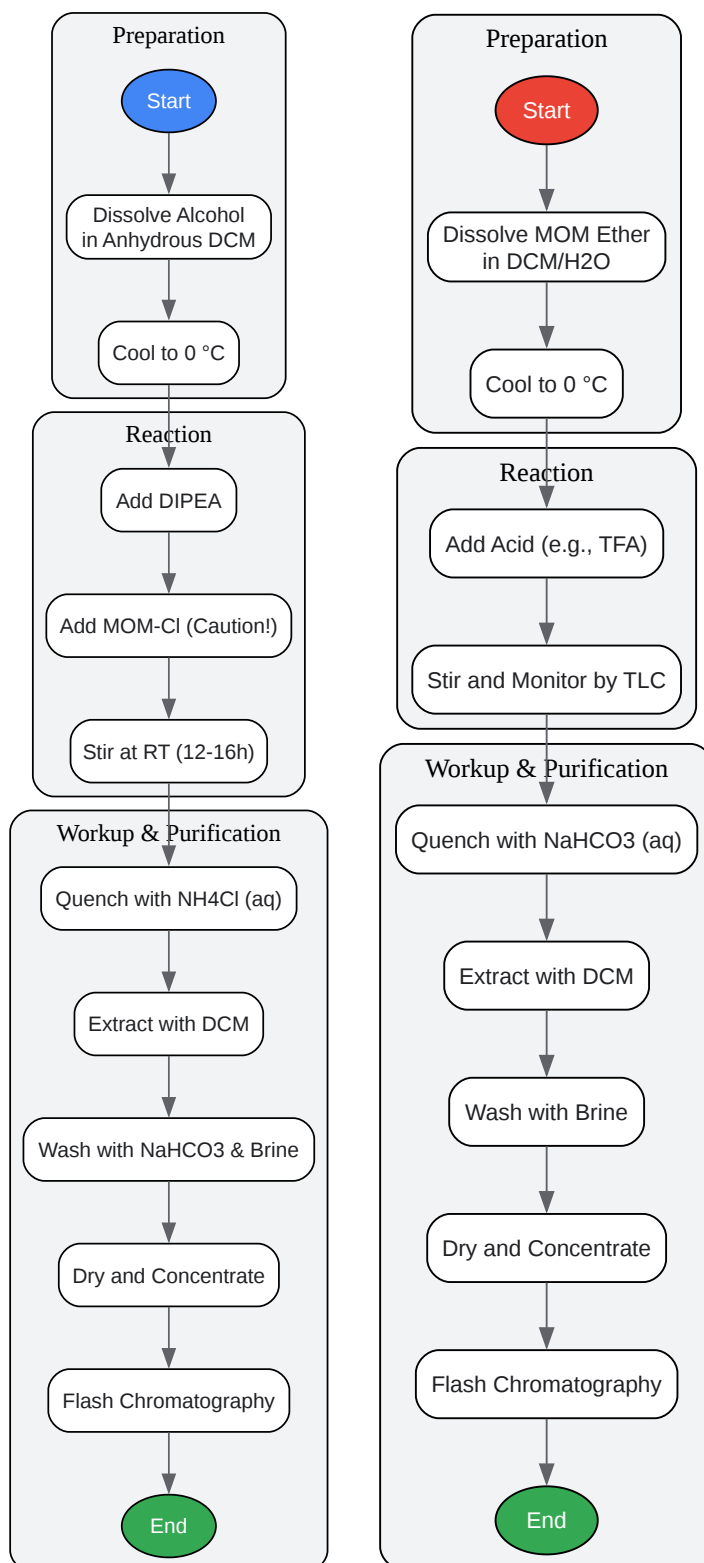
Preparation

Start

Dissolve Alcohol in Anhydrous DCM

Cool to 0 °C

Reaction

Add DIPEA

Add MOM-Cl (Caution!)

Stir at RT (12-16h)

Workup & Purification

Quench with NH4Cl (aq)

Extract with DCM

Wash with NaHCO3 & Brine

Dry and Concentrate

Flash Chromatography

End

Preparation

Start

Dissolve MOM Ether in DCM/H2O

Cool to 0 °C

Reaction

Add Acid (e.g., TFA)

Stir and Monitor by TLC

Workup & Purification

Quench with NaHCO3 (aq)

Extract with DCM

Wash with Brine

Dry and Concentrate

Flash Chromatography

End